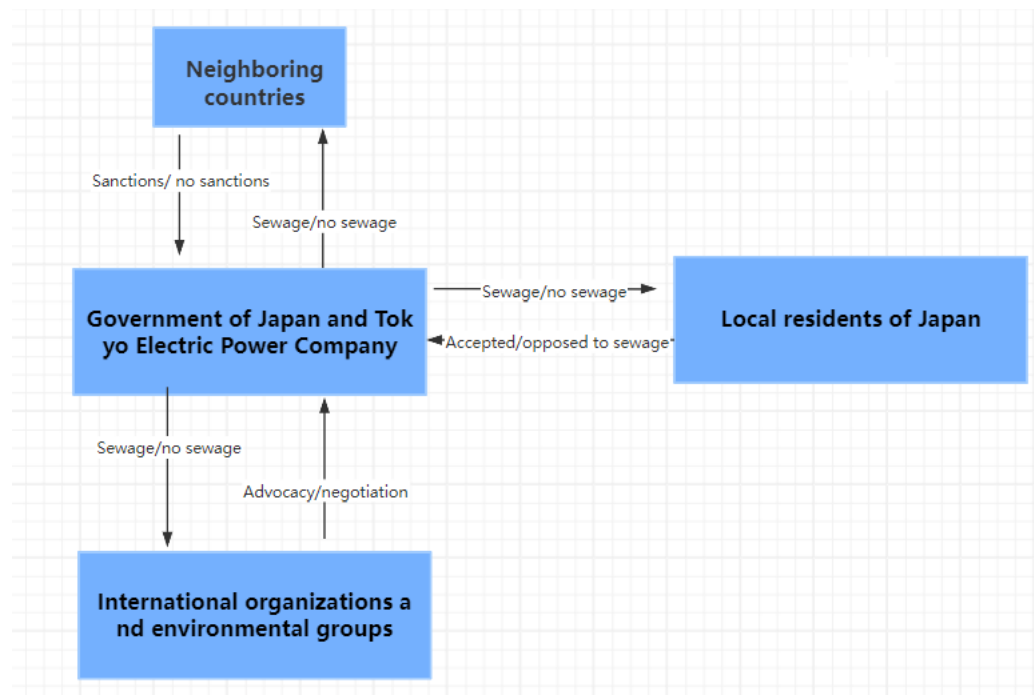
Neighboring countries

Sanctions/ no sanctions

Sewage/no sewage

Government of Japan and Tok yo Electric Power Company

Sewage/no sewage

Accepted/opposed to sewage

Local residents of Japan

Sewage/no sewage

Advocacy/negotiation

International organizations a nd environmental groups